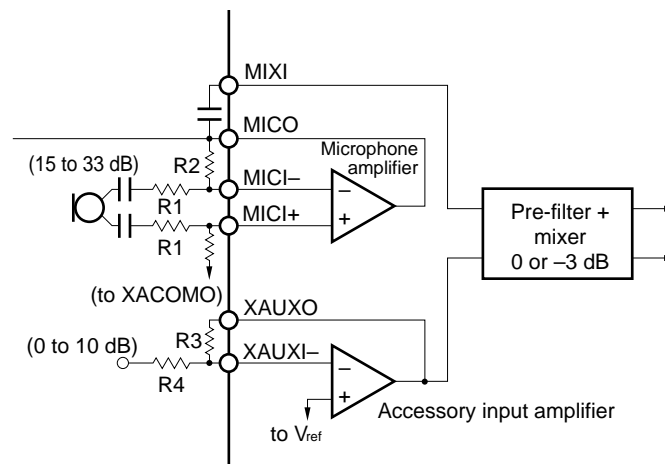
MIXI

MICO

Microphone amplifier

(15 to 33 dB)

R2

MICI–

–

R1

MICI+

+

R1

Pre-filter + mixer 0 or –3 dB

(to XACOMO)

XAUXO

R3

(0 to 10 dB)

XAUXI–

–

R4

+

Accessory input amplifier

to V$_{ref}$